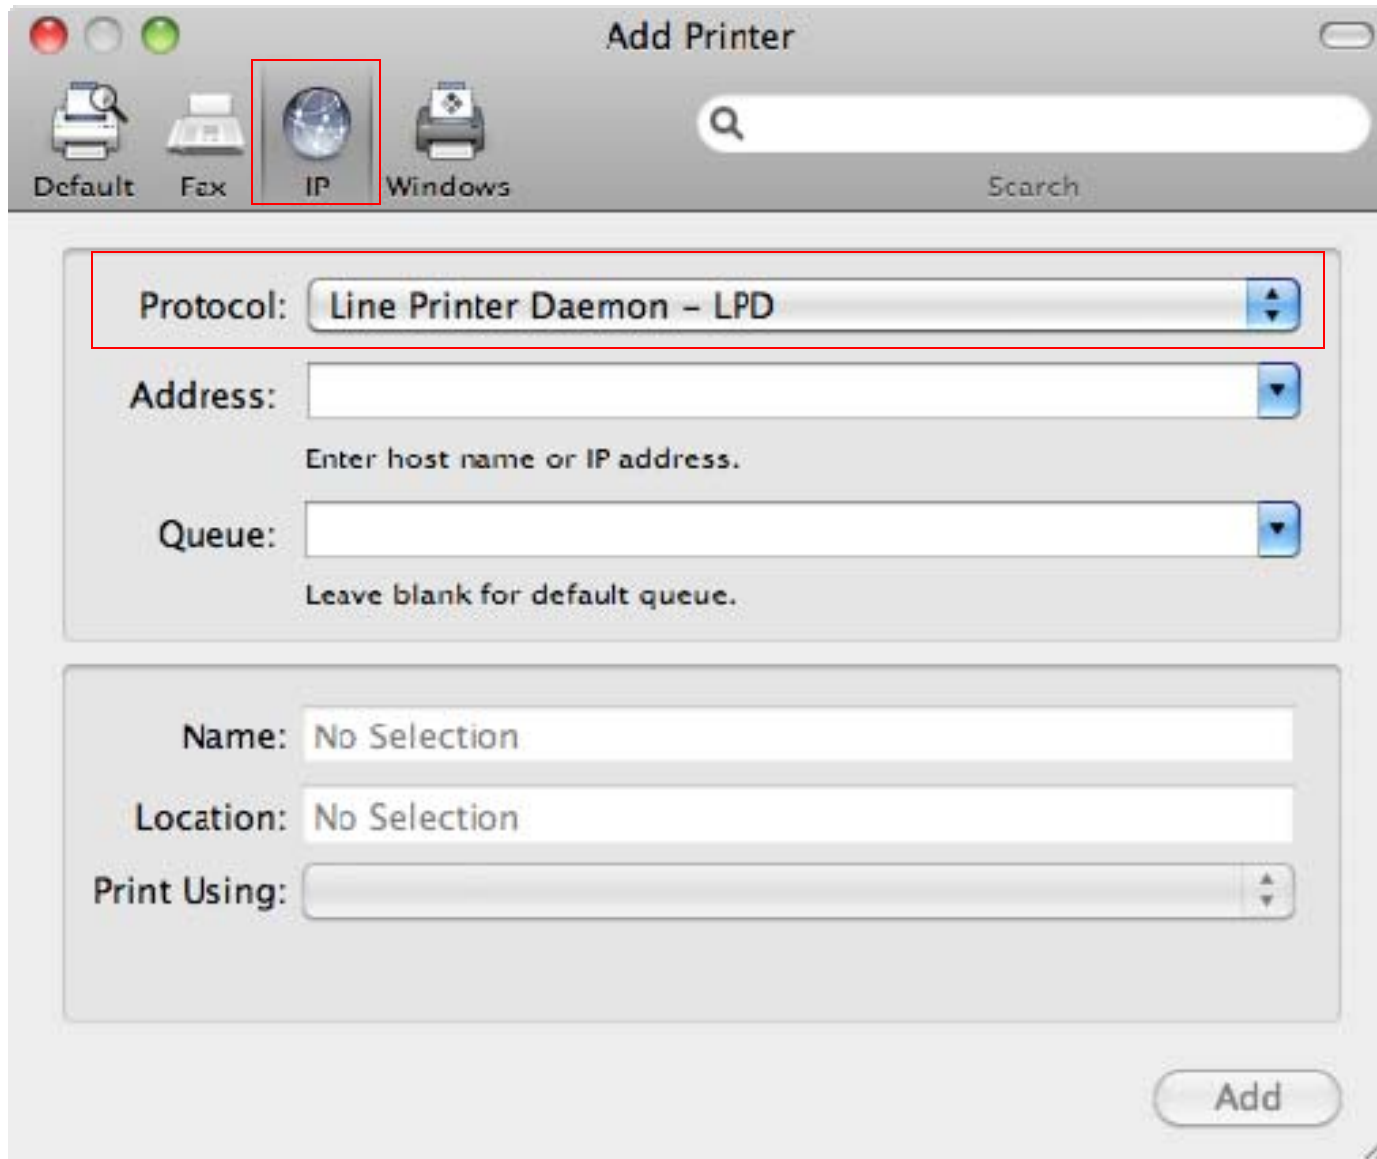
Add Printer

Default Fax IP Windows

Search

Protocol: Line Printer Daemon – LPD

Address:

Enter host name or IP address.

Queue:

Leave blank for default queue.

Name: No Selection

Location: No Selection

Print Using:

Add